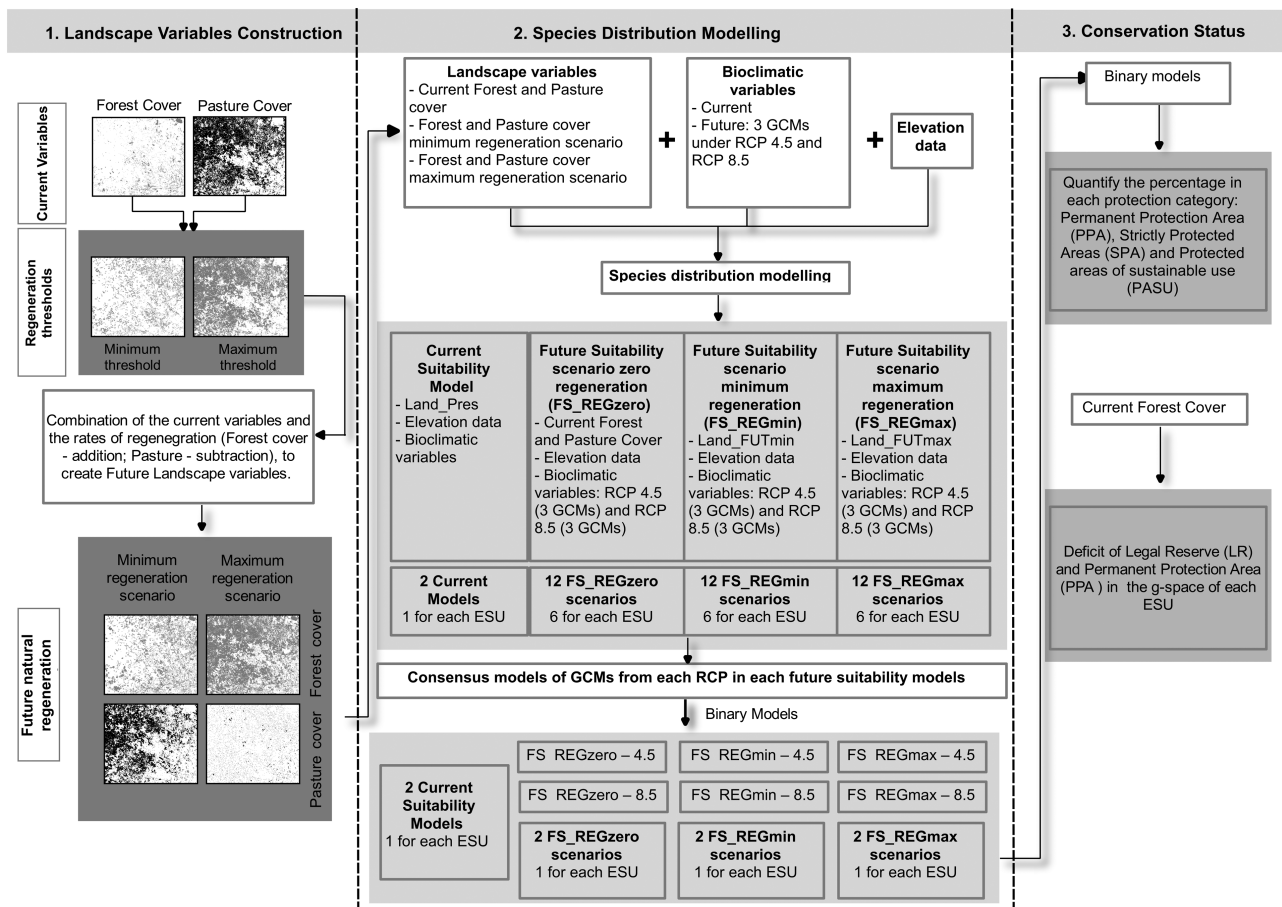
1. Landscape Variables Construction

Current Variables

Forest Cover

Pasture Cover

Regeneration thresholds

Minimum threshold

Maximum threshold

Combination of the current variables and the rates of regenegration (Forest cover - addition; Pasture - subtraction), to create Future Landscape variables.

Future natural regeneration

Minimum regeneration scenario

Maximum regeneration scenario

Forest cover

Pasture cover

2. Species Distribution Modelling

Landscape variables
- Current Forest and Pasture cover
- Forest and Pasture cover minimum regeneration scenario
- Forest and Pasture cover maximum regeneration scenario

+

Bioclimatic variables
- Current
- Future: 3 GCMs under RCP 4.5 and RCP 8.5

+

Elevation data

Species distribution modelling

| Current Suitability Model - Land_Pres - Elevation data - Bioclimatic variables | Future Suitability scenario zero regeneration (FS_REGzero) - Current Forest and Pasture Cover - Elevation data - Bioclimatic variables: RCP 4.5 (3 GCMs) and RCP 8.5 (3 GCMs) | Future Suitability scenario minimum regeneration (FS_REGmin) - Land_FUTmin - Elevation data - Bioclimatic variables: RCP 4.5 (3 GCMs) and RCP 8.5 (3 GCMs) | Future Suitability scenario maximum regeneration (FS_REGmax) - Land_FUTmax - Elevation data - Bioclimatic variables: RCP 4.5 (3 GCMs) and RCP 8.5 (3 GCMs) |
|---|---|---|---|
| 2 Current Models 1 for each ESU | 12 FS_REGzero scenarios 6 for each ESU | 12 FS_REGmin scenarios 6 for each ESU | 12 FS_REGmax scenarios 6 for each ESU |

Consensus models of GCMs from each RCP in each future suitability models

Binary Models

2 Current Suitability Models 1 for each ESU

FS REGzero – 4.5

FS REGzero – 8.5

2 FS_REGzero scenarios 1 for each ESU

FS REGmin – 4.5

FS REGmin – 8.5

2 FS_REGmin scenarios 1 for each ESU

FS REGmax – 4.5

FS REGmax – 8.5

2 FS_REGmax scenarios 1 for each ESU

3. Conservation Status

Binary models

Quantify the percentage in each protection category: Permanent Protection Area (PPA), Strictly Protected Areas (SPA) and Protected areas of sustainable use (PASU)

Current Forest Cover

Deficit of Legal Reserve (LR) and Permanent Protection Area (PPA ) in the g-space of each ESU